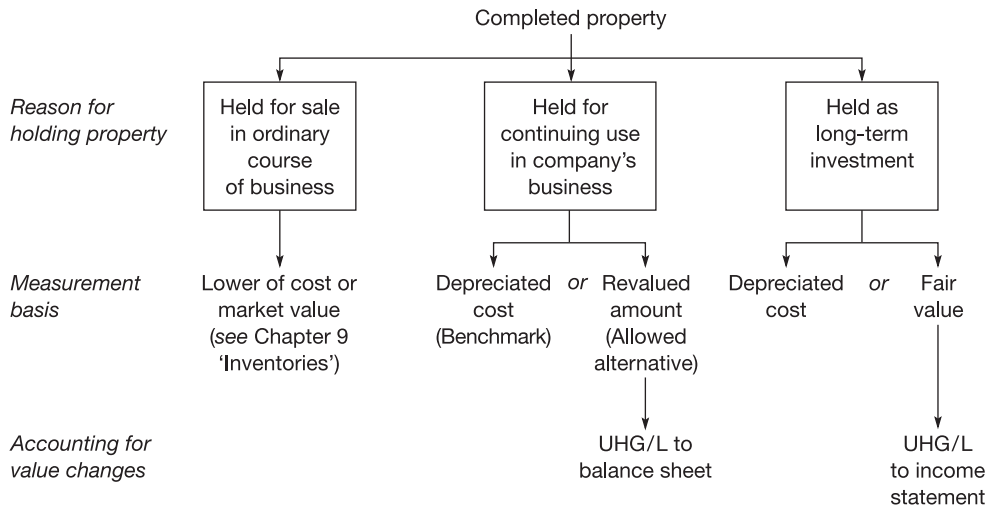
Completed property

Reason for holding property

Held for sale in ordinary course of business

Held for continuing use in company's business

Held as long-term investment

Measurement basis

Lower of cost or market value (see Chapter 9 'Inventories')

Depreciated cost (Benchmark) or Revalued amount (Allowed alternative)

Depreciated cost or Fair value

Accounting for value changes

UHG/L to balance sheet

UHG/L to income statement